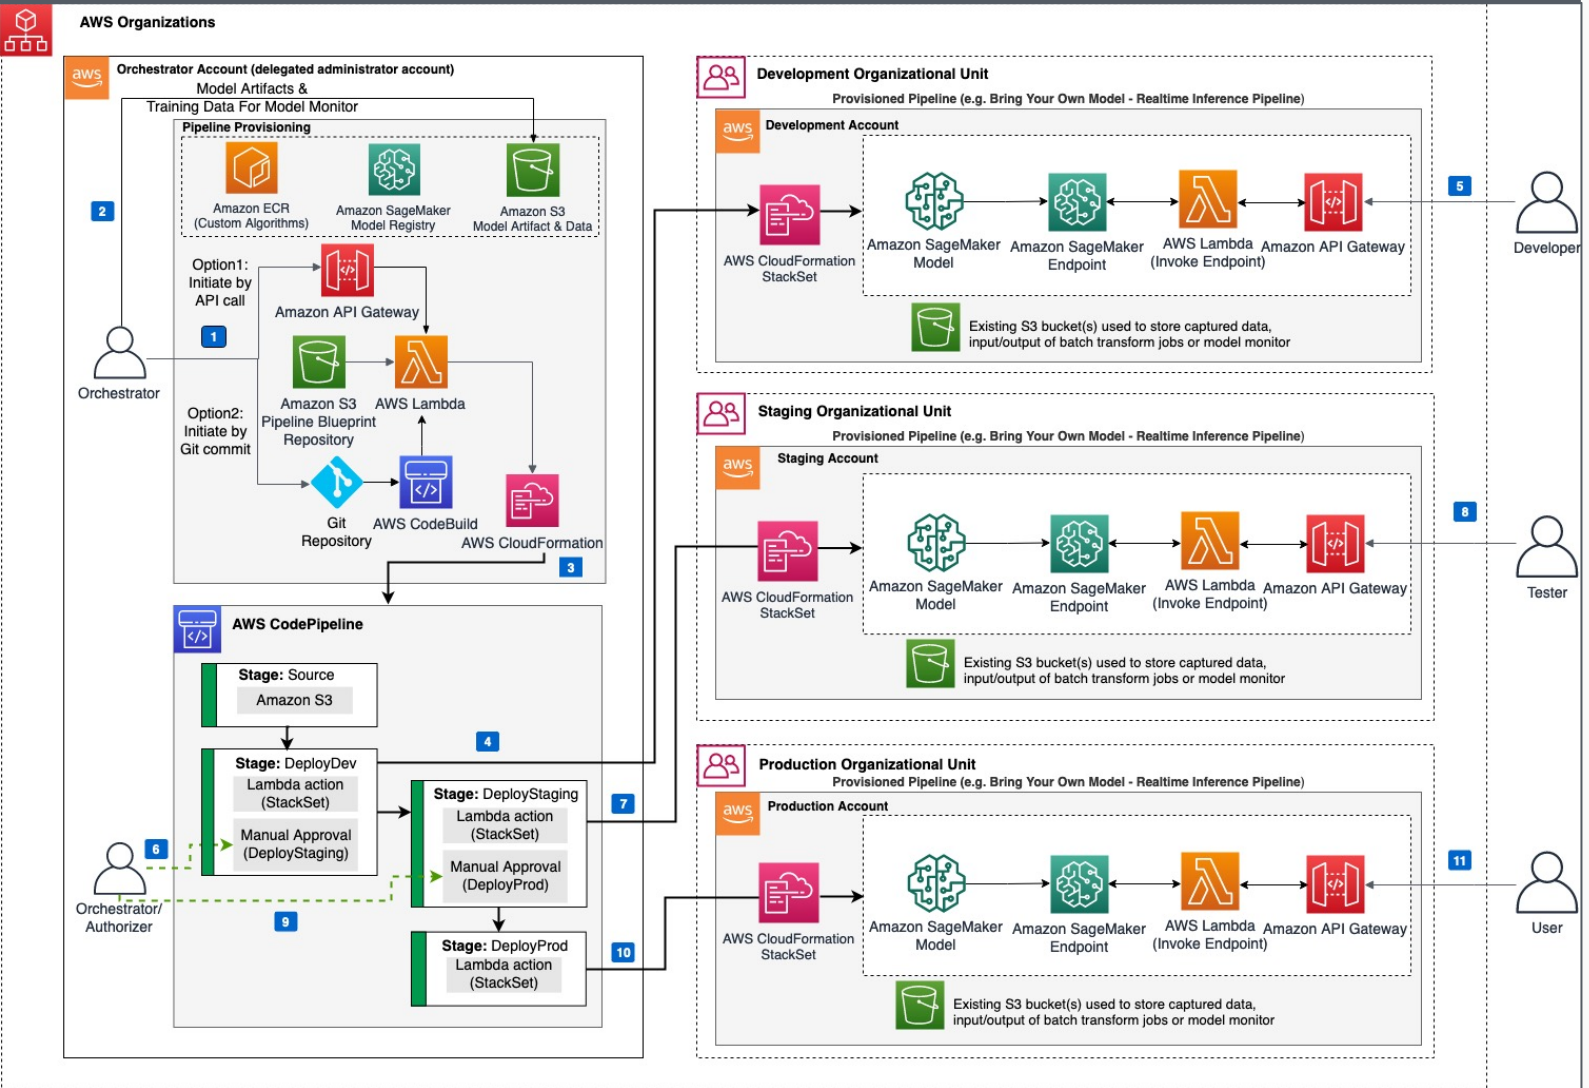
AWS Organizations

aws Orchestrator Account (delegated administrator account)

Model Artifacts &
Training Data For Model Monitor

2

Pipeline Provisioning

Amazon ECR
(Custom Algorithms)

Amazon SageMaker
Model Registry

Amazon S3
Model Artifact & Data

Option1:
Initiate by
API call

Amazon API Gateway

1

Orchestrator

Amazon S3
Pipeline Blueprint
Repository

AWS Lambda

Option2:
Initiate by
Git commit

Git
Repository

AWS CodeBuild

AWS CloudFormation

3

AWS CodePipeline

Stage: Source
Amazon S3

Stage: DeployDev
Lambda action
(StackSet)
Manual Approval
(DeployStaging)

4

Stage: DeployStaging
Lambda action
(StackSet)
Manual Approval
(DeployProd)

7

6

Orchestrator/
Authorizer

9

Stage: DeployProd
Lambda action
(StackSet)

10

Development Organizational Unit
Provisioned Pipeline (e.g. Bring Your Own Model - Realtime Inference Pipeline)

aws Development Account

AWS CloudFormation
StackSet

Amazon SageMaker
Model

Amazon SageMaker
Endpoint

AWS Lambda
(Invoke Endpoint)

Amazon API Gateway

5

Developer

Existing S3 bucket(s) used to store captured data,
input/output of batch transform jobs or model monitor

Staging Organizational Unit
Provisioned Pipeline (e.g. Bring Your Own Model - Realtime Inference Pipeline)

aws Staging Account

AWS CloudFormation
StackSet

Amazon SageMaker
Model

Amazon SageMaker
Endpoint

AWS Lambda
(Invoke Endpoint)

Amazon API Gateway

8

Tester

Existing S3 bucket(s) used to store captured data,
input/output of batch transform jobs or model monitor

Production Organizational Unit
Provisioned Pipeline (e.g. Bring Your Own Model - Realtime Inference Pipeline)

aws Production Account

AWS CloudFormation
StackSet

Amazon SageMaker
Model

Amazon SageMaker
Endpoint

AWS Lambda
(Invoke Endpoint)

Amazon API Gateway

11

User

Existing S3 bucket(s) used to store captured data,
input/output of batch transform jobs or model monitor